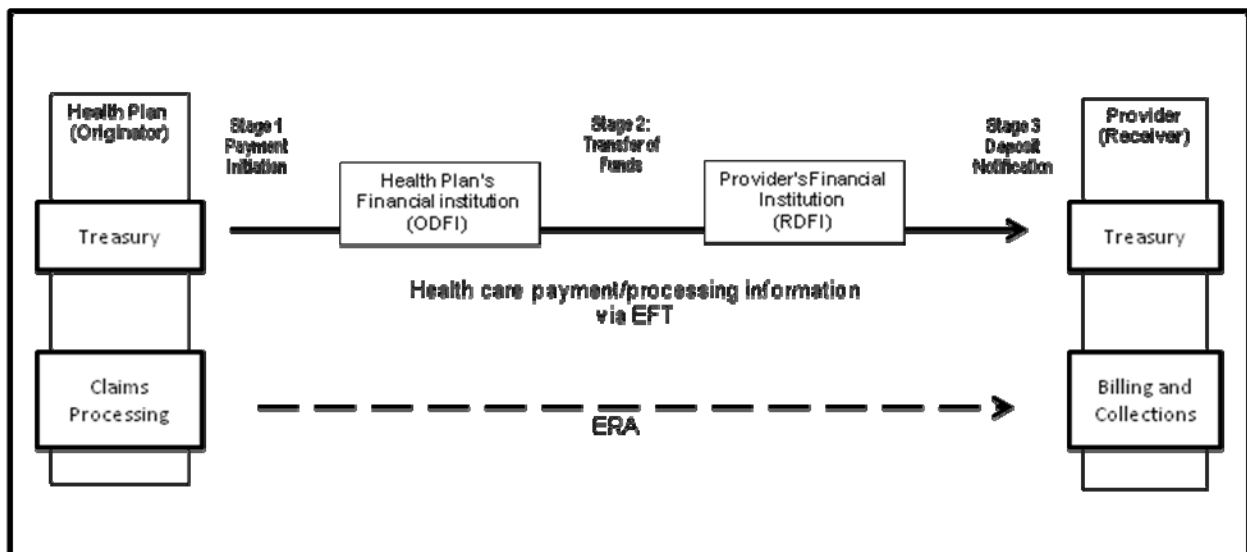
Health Plan (Originator)

Treasury

Claims Processing

Stage 1 Payment Initiation

Health Plan's Financial institution (ODFI)

Stage 2: Transfer of Funds

Provider's Financial Institution (RDFI)

Stage 3 Deposit Notification

Provider (Receiver)

Treasury

Billing and Collections

Health care payment/processing information via EFT

ERA